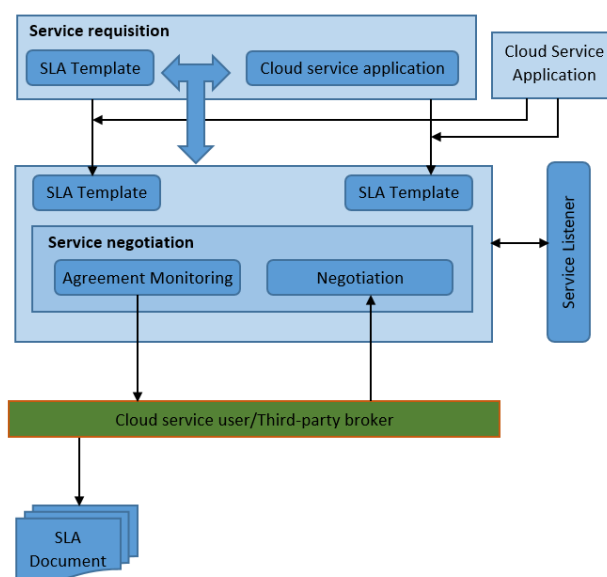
Service requisition

SLA Template

Cloud service application

Cloud Service Application

SLA Template

SLA Template

Service negotiation

Agreement Monitoring

Negotiation

Service Listener

Cloud service user/Third-party broker

SLA Document